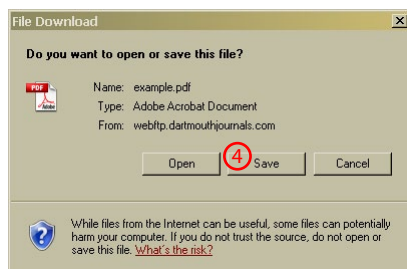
File Download

Do you want to open or save this file?

PDF

Name: example.pdf
Type: Adobe Acrobat Document
From: webftp.dartmouthjournals.com

Open
4
Save
Cancel

While files from the Internet can be useful, some files can potentially harm your computer. If you do not trust the source, do not open or save this file. What's the risk?